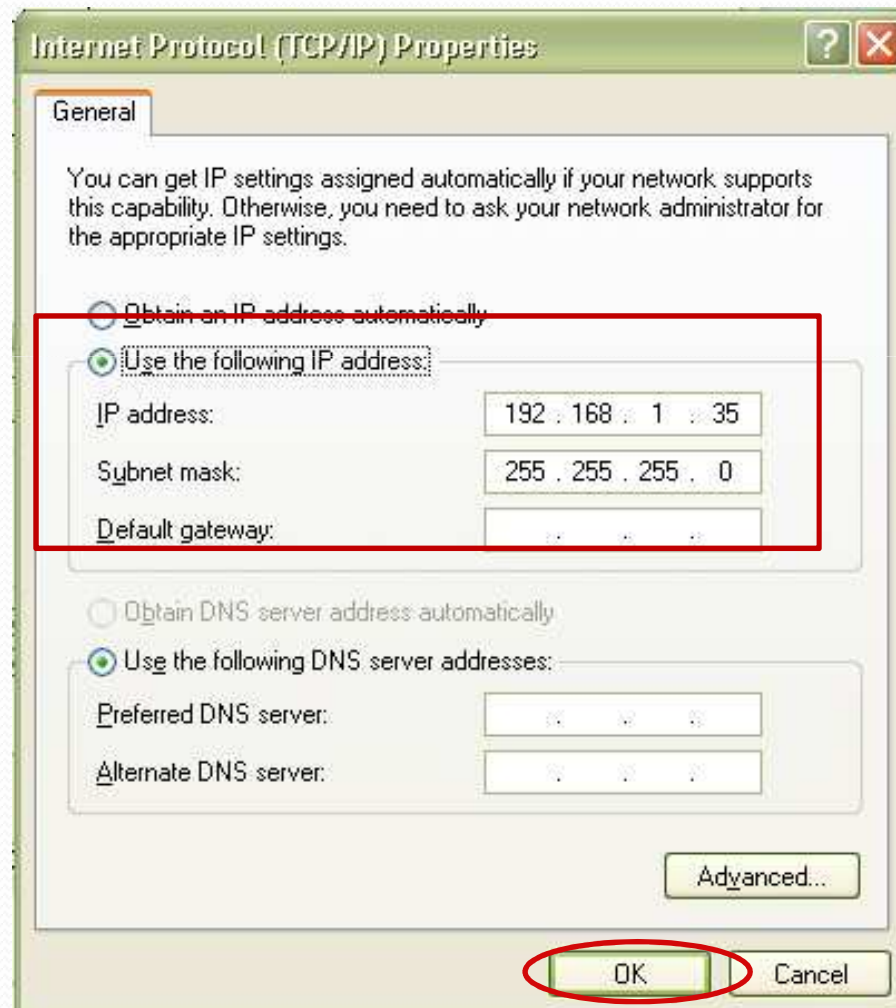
Internet Protocol (TCP/IP) Properties

?

General

You can get IP settings assigned automatically if your network supports this capability. Otherwise, you need to ask your network administrator for the appropriate IP settings.

Obtain an IP address automatically

Use the following IP address:

IP address: 192 . 168 . 1 . 35

Subnet mask: 255 . 255 . 255 . 0

Default gateway: . . .

Obtain DNS server address automatically

Use the following DNS server addresses:

Preferred DNS server: . . .

Alternate DNS server: . . .

Advanced...

OK

Cancel